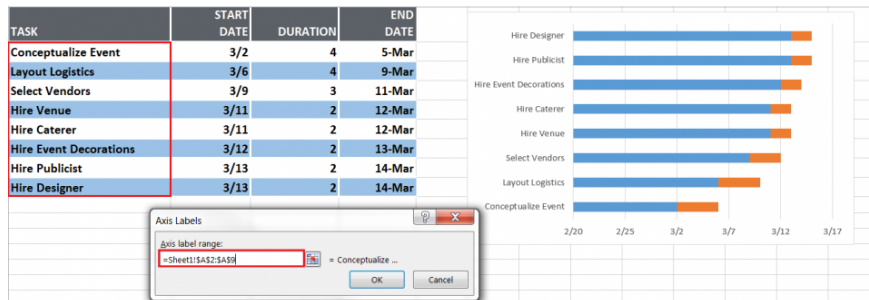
| TASK | START DATE | DURATION | END DATE |
|---|---|---|---|
| Conceptualize Event | 3/2 | 4 | 5-Mar |
| Layout Logistics | 3/6 | 4 | 9-Mar |
| Select Vendors | 3/9 | 3 | 11-Mar |
| Hire Venue | 3/11 | 2 | 12-Mar |
| Hire Caterer | 3/11 | 2 | 12-Mar |
| Hire Event Decorations | 3/12 | 2 | 13-Mar |
| Hire Publicist | 3/13 | 2 | 14-Mar |
| Hire Designer | 3/13 | 2 | 14-Mar |

Hire Designer
Hire Publicist
Hire Event Decorations
Hire Caterer
Hire Venue
Select Vendors
Layout Logistics
Conceptualize Event

2/20 2/25 3/2 3/7 3/12 3/17

Axis Labels
?
Axis label range:
=Sheet1!$A$2:$A$9
= Conceptualize ...
OK
Cancel